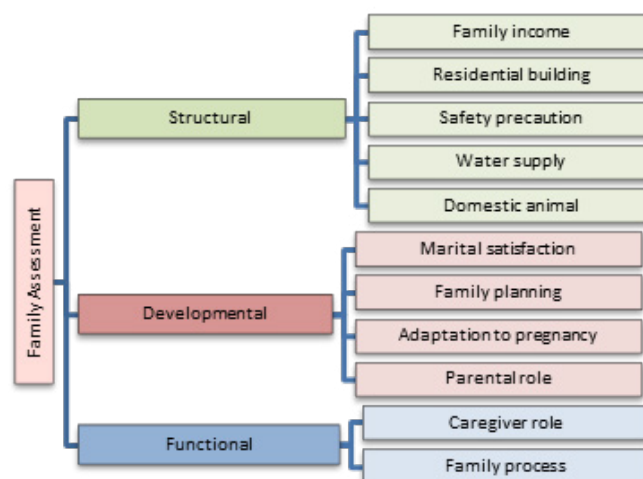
Family Assessment

Structural

Family income

Residential building

Safety precaution

Water supply

Domestic animal

Developmental

Marital satisfaction

Family planning

Adaptation to pregnancy

Parental role

Functional

Caregiver role

Family process